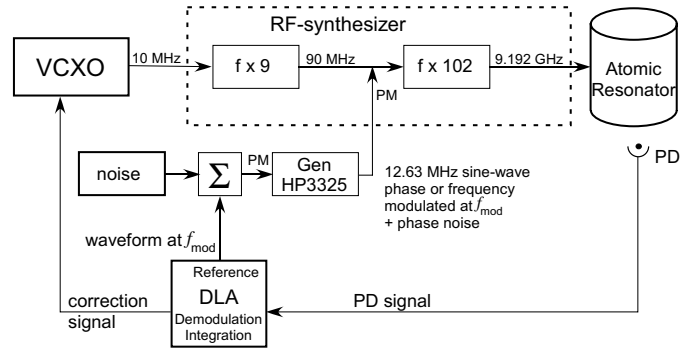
RF-synthesizer

VCXO

10 MHz

f x 9

90 MHz

f x 102

9.192 GHz

Atomic Resonator

PM

noise

$\Sigma$

PM

Gen HP3325

12.63 MHz sine-wave phase or frequency modulated at $f_{\text{mod}}$ + phase noise

PD

waveform at $f_{\text{mod}}$

Reference

DLA

Demodulation Integration

correction signal

PD signal